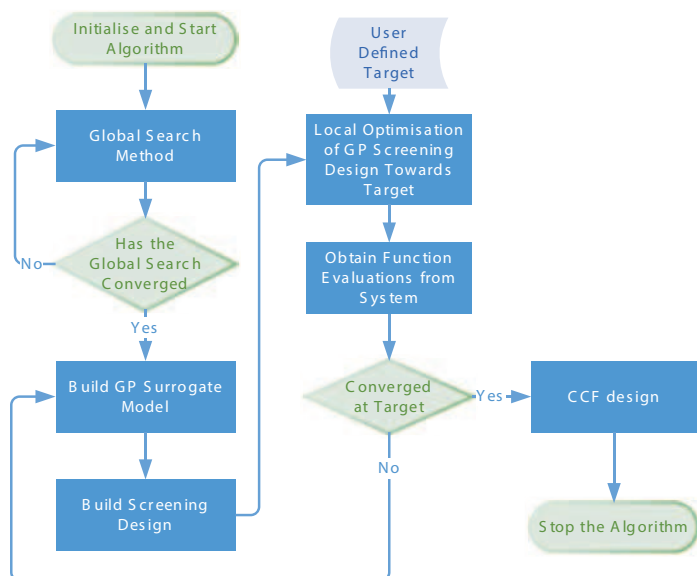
Initialise and Start Algorithm

Global Search Method

Has the Global Search Converged

No

Yes

Build GP Surrogate Model

Build Screening Design

User Defined Target

Local Optimisation of GP Screening Design Towards Target

Obtain Function Evaluations from System

Converged at Target

Yes

No

CCF design

Stop the Algorithm